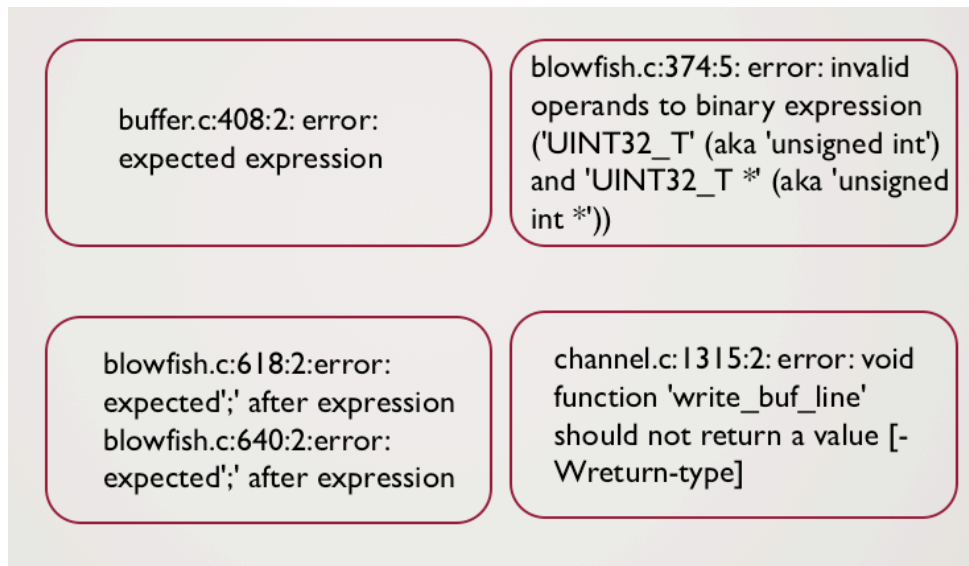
buffer.c:408:2: error: expected expression

blowfish.c:374:5: error: invalid operands to binary expression ('UINT32_T' (aka 'unsigned int') and 'UINT32_T *' (aka 'unsigned int *'))

blowfish.c:618:2:error: expected';' after expression
blowfish.c:640:2:error: expected';' after expression

channel.c:1315:2: error: void function 'write_buf_line' should not return a value [-Wreturn-type]